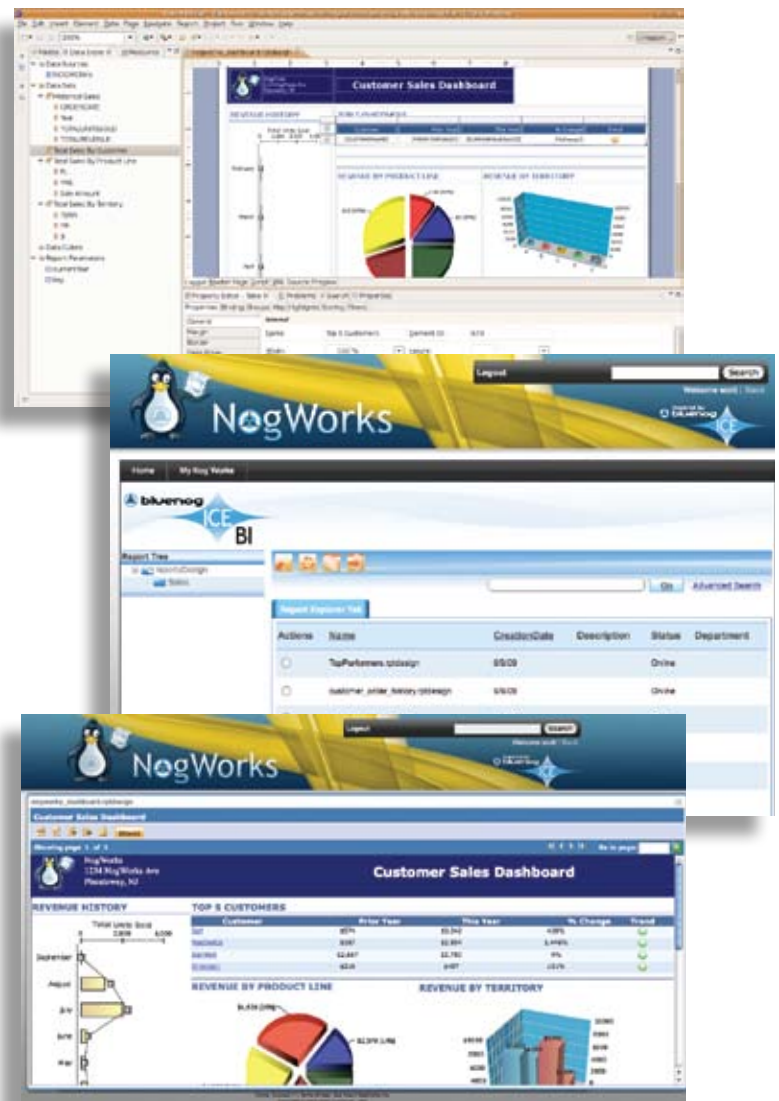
Customer Sales Dashboard

REVENUE HISTORY

REVENUE BY PRODUCT LINE

REVENUE BY TERRITORY

Data Sources

Data Sets

Total Sales By Customer

Total Sales By Product Line

Total Sales By Territory

Data Cubes

Report Parameters

Logout

Search

NogWorks

Home

My Nog Works

bluenog

ICE

BI

Report Tree

Go

Advanced Search

Report Explorer Tab

| Actions | Name | CreationDate | Description | Status | Department |
|---|---|---|---|---|---|
| | TopPerformers.rptdesign | 8/5/09 | | Online | |
| | customer_order_history.rptdesign | 8/6/09 | | Online | |

Logout

Search

NogWorks

Customer Sales Dashboard

Showing page 1 of 1

NogWorks
1234 NogWorks Ave
Pleasantway, NJ

Customer Sales Dashboard

REVENUE HISTORY

Total Units Sold

September

August

July

June

May

TOP 5 CUSTOMERS

| Customer | Prior Year | This Year | % Change | Trend |
|---|---|---|---|---|

REVENUE BY PRODUCT LINE

REVENUE BY TERRITORY